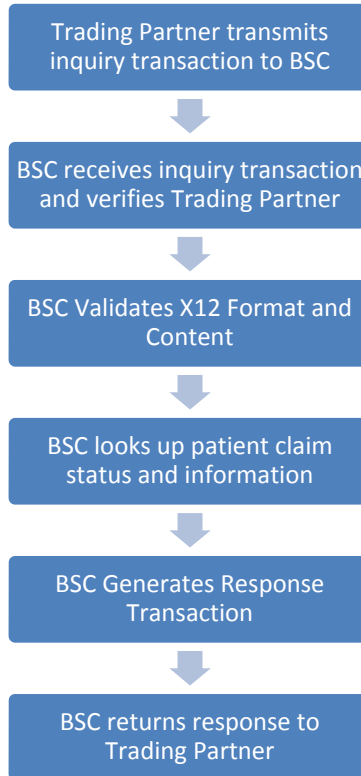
Trading Partner transmits inquiry transaction to BSC

BSC receives inquiry transaction and verifies Trading Partner

BSC Validates X12 Format and Content

BSC looks up patient claim status and information

BSC Generates Response Transaction

BSC returns response to Trading Partner